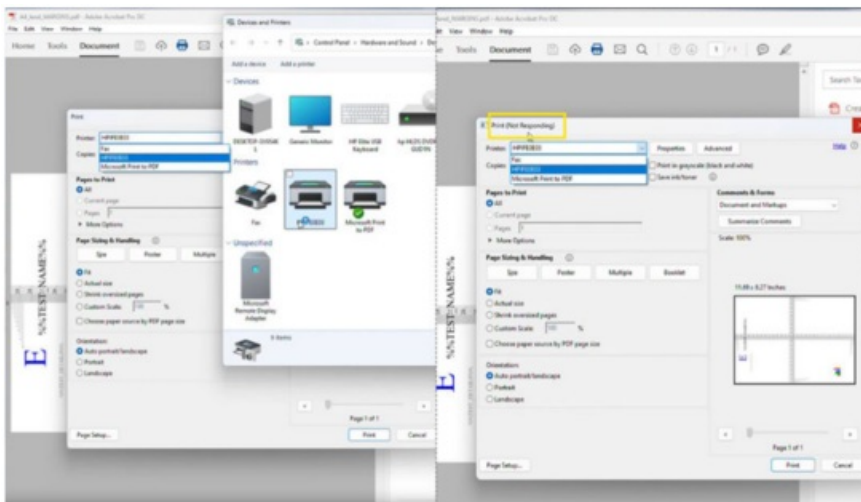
A4_test_NAME(N).pdf - Adobe Acrobat Pro DC
File Edit View Window Help
Home Tools Document

Print
Printer: HPIRE803
Copies:
Fax
HPIRE803
Microsoft Print to PDF
Pages to Print
All
Current page
Pages
More Options
Page Sizing & Handling
Size Poster Multiple
Fit
Actual size
Shrink oversized pages
Custom Scale: 100 %
Choose paper source by PDF page size
Orientation:
Auto portrait/landscape
Portrait
Landscape
Page 1 of 1
Page Setup... Print Cancel

%%TEST_NAME%%
E

Devices and Printers
Control Panel > Hardware and Sound > De
Add a device Add a printer
Devices
DESKTOP-DV9S4N5
Generic Monitor
HP Elite USB Keyboard
hp HLDS DVDRW GUD1N
Printers
Fax
HPIRE803
Microsoft Print to PDF
Unspecified
Microsoft Remote Display Adapter
8 items

test_NAME(N).pdf - Adobe Acrobat Pro DC
View Window Help
Tools Document
Search To

Print (Not Responding)
Printer: HPIRE803 Properties Advanced Help
Copies:
Fax
HPIRE803
Microsoft Print to PDF
Print in grayscale (black and white)
Save ink/toner
Pages to Print
All
Current page
Pages
More Options
Comments & Forms
Document and Markups
Summarize Comments
Scale: 100%
Page Sizing & Handling
Size Poster Multiple Booklet
Fit
Actual size
Shrink oversized pages
Custom Scale: 100 %
Choose paper source by PDF page size
11.69 x 8.27 Inches
Orientation:
Auto portrait/landscape
Portrait
Landscape
Page 1 of 1
Page Setup... Print Cancel

%%TEST_NAME%%
E